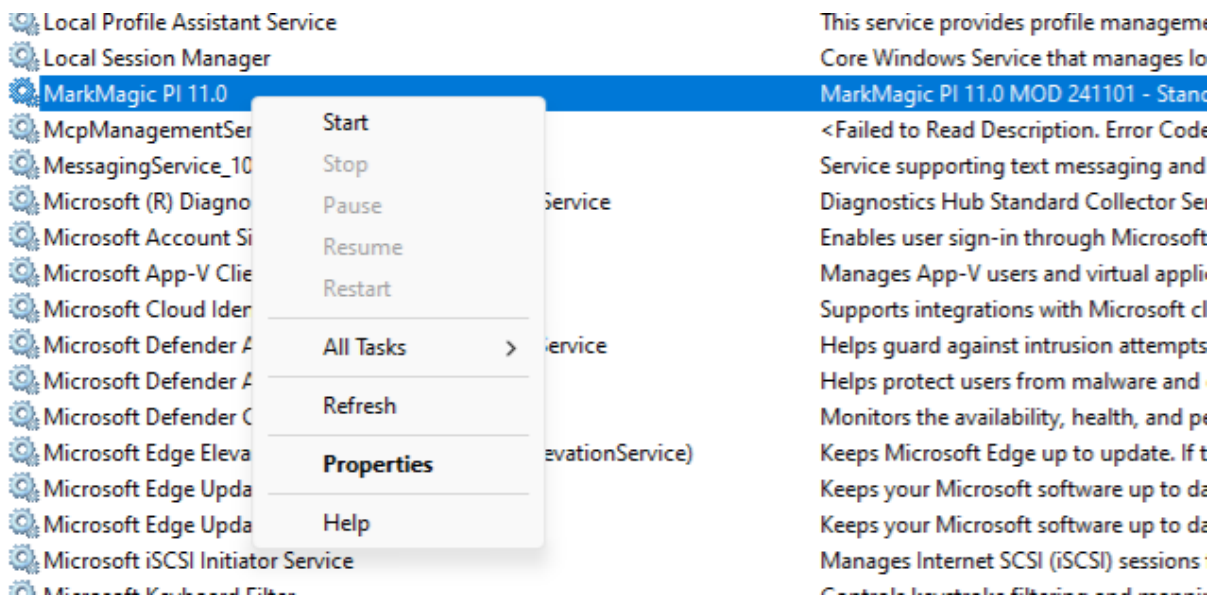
| | |
|---|---|
| Local Profile Assistant Service | This service provides profile manageme |
| Local Session Manager | Core Windows Service that manages lo |
| MarkMagic PI 11.0 | MarkMagic PI 11.0 MOD 241101 - Stand |
| McpManagementSer | <Failed to Read Description. Error Code |
| MessagingService_10 | Service supporting text messaging and |
| Microsoft (R) Diagno Service | Diagnostics Hub Standard Collector Ser |
| Microsoft Account Si | Enables user sign-in through Microsoft |
| Microsoft App-V Clie | Manages App-V users and virtual applic |
| Microsoft Cloud Ider | Supports integrations with Microsoft cl |
| Microsoft Defender A ervice | Helps guard against intrusion attempts |
| Microsoft Defender A | Helps protect users from malware and |
| Microsoft Defender C | Monitors the availability, health, and pe |
| Microsoft Edge Eleva evationService) | Keeps Microsoft Edge up to update. If t |
| Microsoft Edge Upda | Keeps your Microsoft software up to da |
| Microsoft Edge Upda | Keeps your Microsoft software up to da |
| Microsoft iSCSI Initiator Service | Manages Internet SCSI (iSCSI) sessions |
| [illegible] | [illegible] |

Start
Stop
Pause
Resume
Restart
All Tasks >
Refresh
Properties
Help